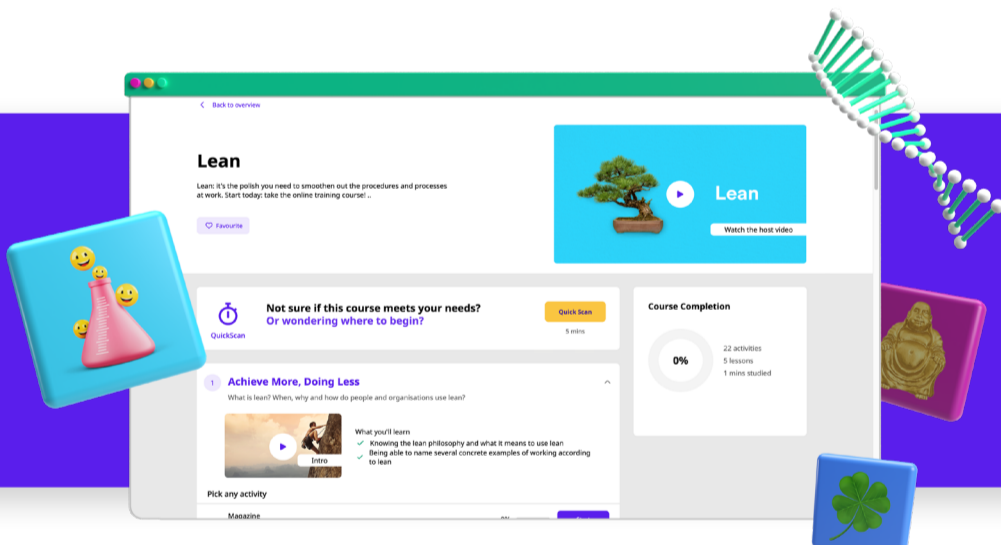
Back to overview

Lean

Lean: it's the polish you need to smoothen out the procedures and processes at work. Start today: take the online training course! ..

Favourite

Lean

Watch the host video

QuickScan

Not sure if this course meets your needs?
Or wondering where to begin?

Quick Scan

5 mins

Course Completion

0%

22 activities
5 lessons
1 mins studied

1 Achieve More, Doing Less

What is lean? When, why and how do people and organisations use lean?

Intro

What you'll learn

Knowing the lean philosophy and what it means to use lean

Being able to name several concrete examples of working according to lean

Pick any activity

Magazine